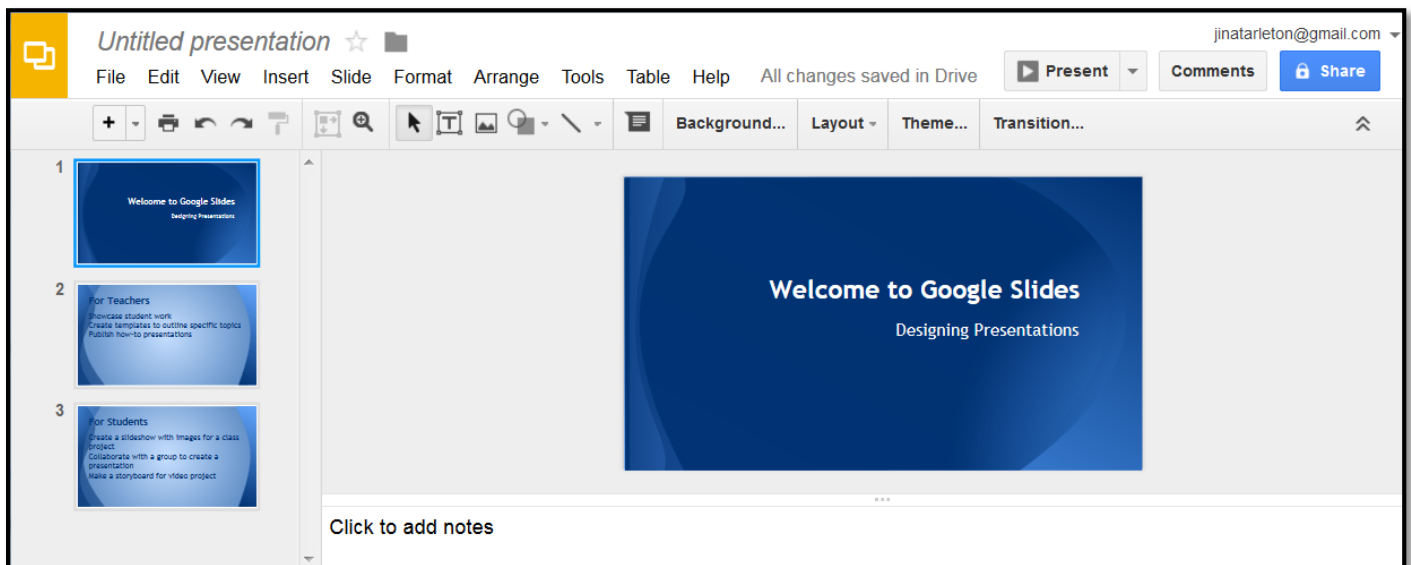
Untitled presentation

File Edit View Insert Slide Format Arrange Tools Table Help All changes saved in Drive

jinatarleton@gmail.com

Present Comments Share

Background... Layout Theme... Transition...

1

Welcome to Google Slides
Designing Presentations

2

For Teachers
Showcase student work
Create templates to outline specific topics
Publish how-to presentations

3

For Students
Create a slideshow with images for a class project
Collaborate with a group to create a presentation
Make a storyboard for video project

Welcome to Google Slides

Designing Presentations

Click to add notes